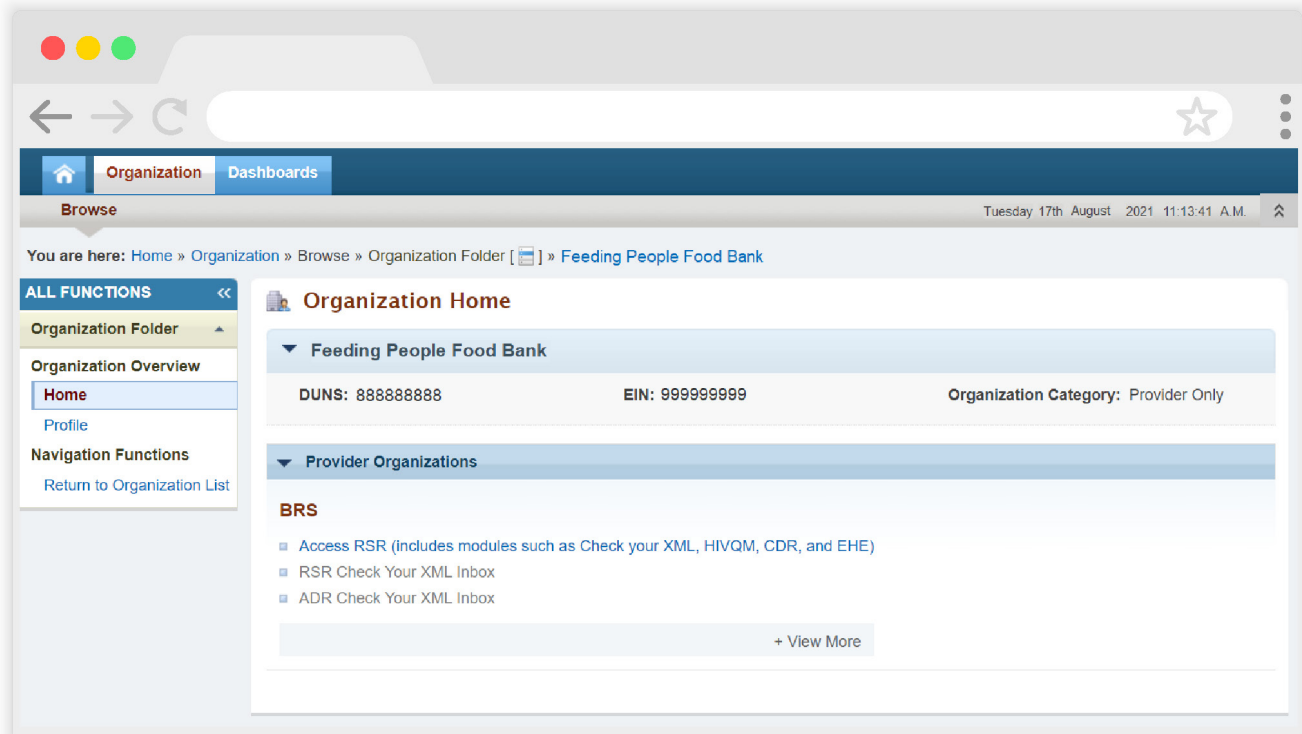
Organization Dashboards

Browse

Tuesday 17th August 2021 11:13:41 A.M.

You are here: Home » Organization » Browse » Organization Folder [ ] » Feeding People Food Bank

ALL FUNCTIONS

Organization Folder

Organization Overview

Home

Profile

Navigation Functions

Return to Organization List

Organization Home

Feeding People Food Bank

DUNS: 888888888

EIN: 999999999

Organization Category: Provider Only

Provider Organizations

BRS

Access RSR (includes modules such as Check your XML, HIVQM, CDR, and EHE)

RSR Check Your XML Inbox

ADR Check Your XML Inbox

+ View More